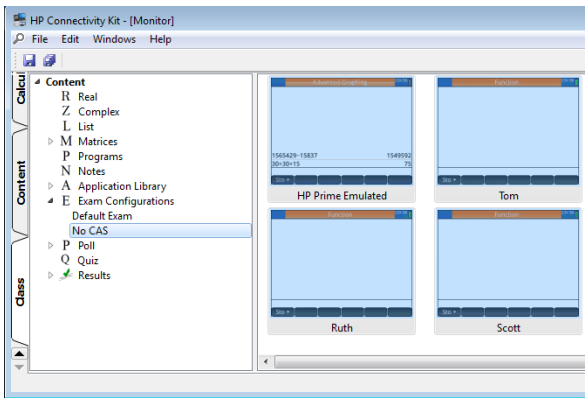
HP Connectivity Kit - [Monitor]
File Edit Windows Help

Calcul
Content
Class

Content
R Real
Z Complex
L List
M Matrices
P Programs
N Notes
A Application Library
E Exam Configurations
Default Exam
No CAS
P Poll
Q Quiz
Results

Advanced Graphing
1565429-15837 1549592
30+30+15 75
Sto ▸
HP Prime Emulated

Function
Sto ▸
Tom

Function
Sto ▸
Ruth

Function
Sto ▸
Scott